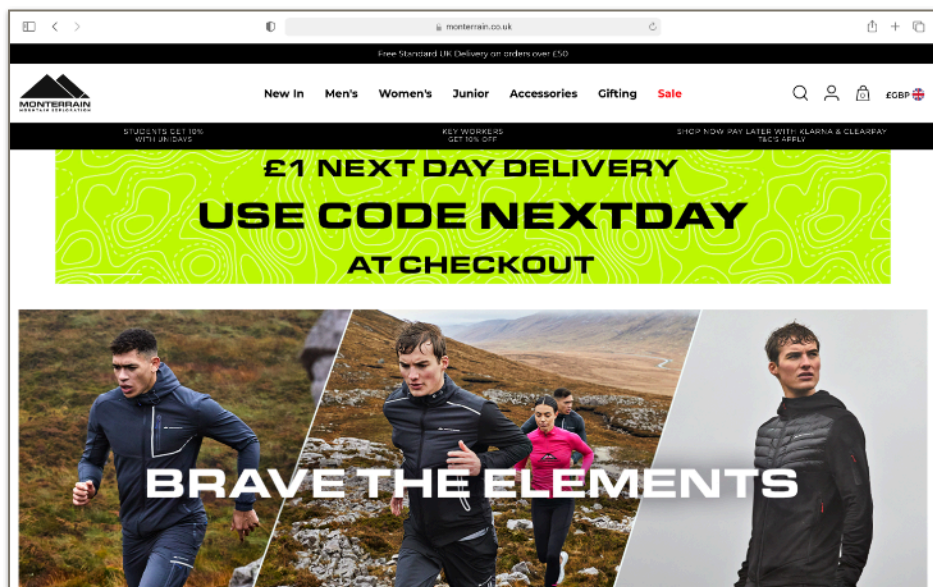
monterrain.co.uk

Free Standard UK Delivery on orders over £50

MONTERRAIN
MOUNTAIN EXPLORATION

New In Men's Women's Junior Accessories Gifting Sale

£GBP

STUDENTS GET 10% WITH UNIDAYS

KEY WORKERS GET 10% OFF

SHOP NOW PAY LATER WITH KLARNA & CLEARPAY T&C'S APPLY

£1 NEXT DAY DELIVERY
USE CODE NEXTDAY
AT CHECKOUT

BRAVE THE ELEMENTS